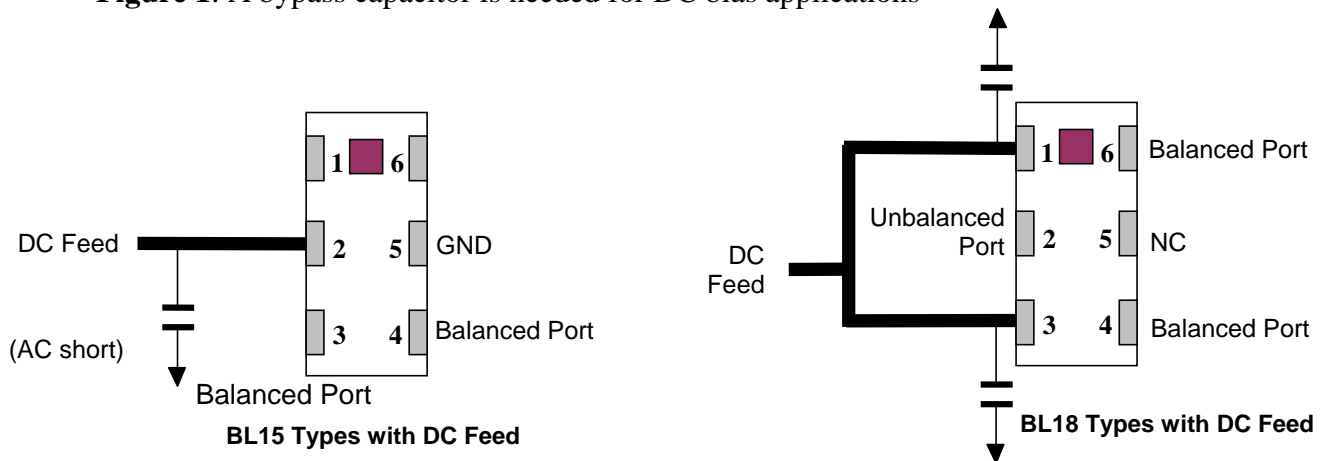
Figure 1: A bypass capacitor is needed for DC bias applications

1
6
DC Feed
2
5
GND
3
4
Balanced Port
(AC short)
Balanced Port
BL15 Types with DC Feed

1
6
Balanced Port
Unbalanced Port
2
5
NC
DC Feed
3
4
Balanced Port
BL18 Types with DC Feed